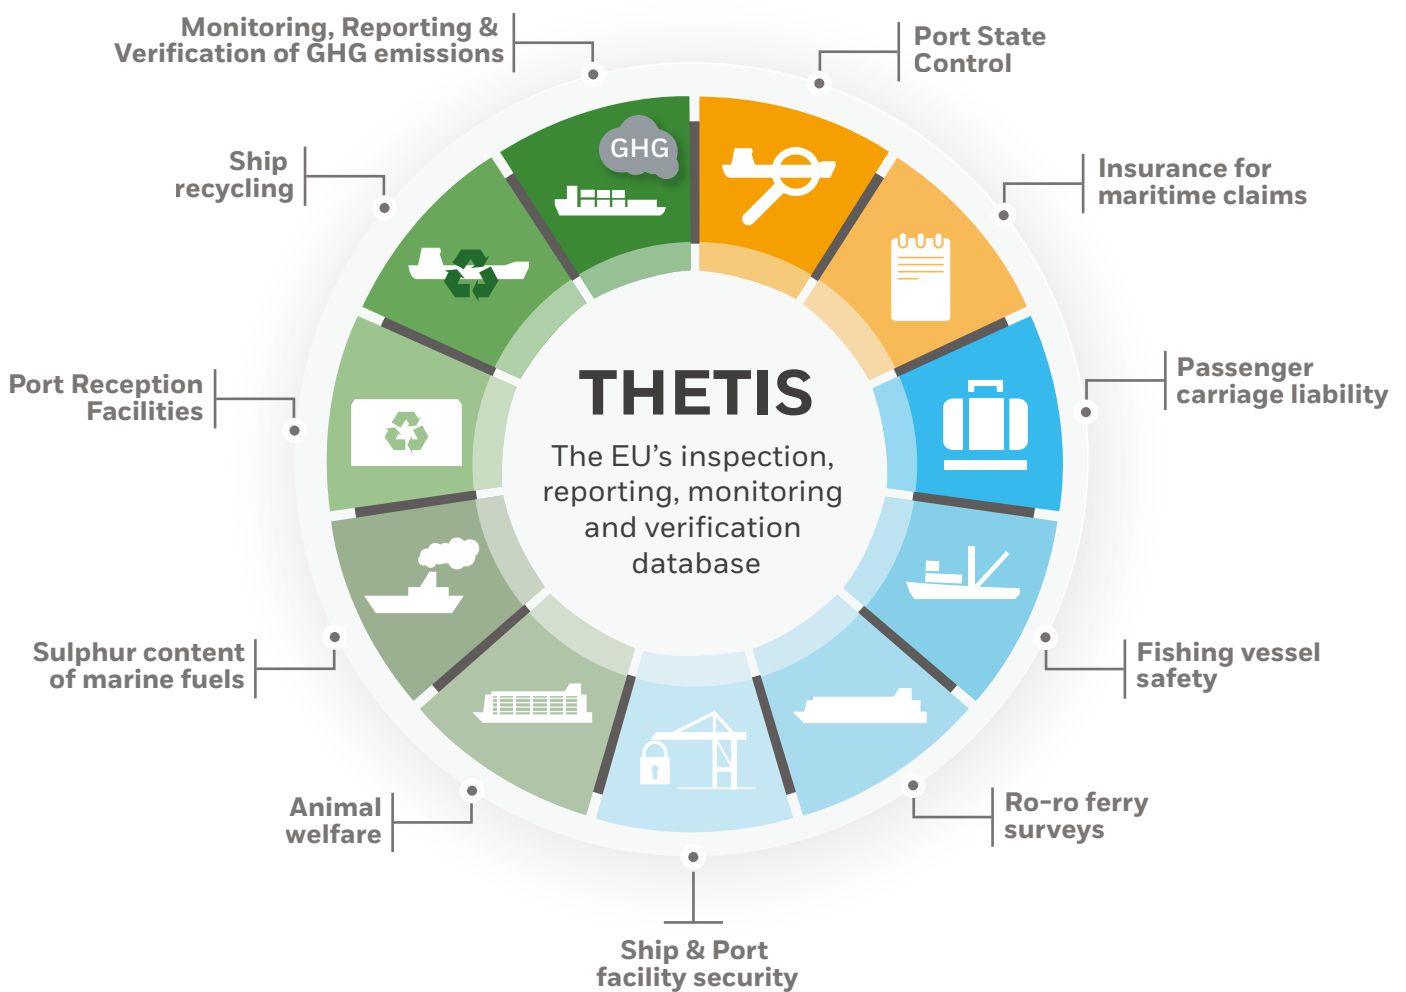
Monitoring, Reporting & Verification of GHG emissions

Port State Control

Ship recycling

Insurance for maritime claims

GHG

THETIS

The EU's inspection, reporting, monitoring and verification database

Port Reception Facilities

Passenger carriage liability

Sulphur content of marine fuels

Fishing vessel safety

Animal welfare

Ro-ro ferry surveys

Ship & Port facility security